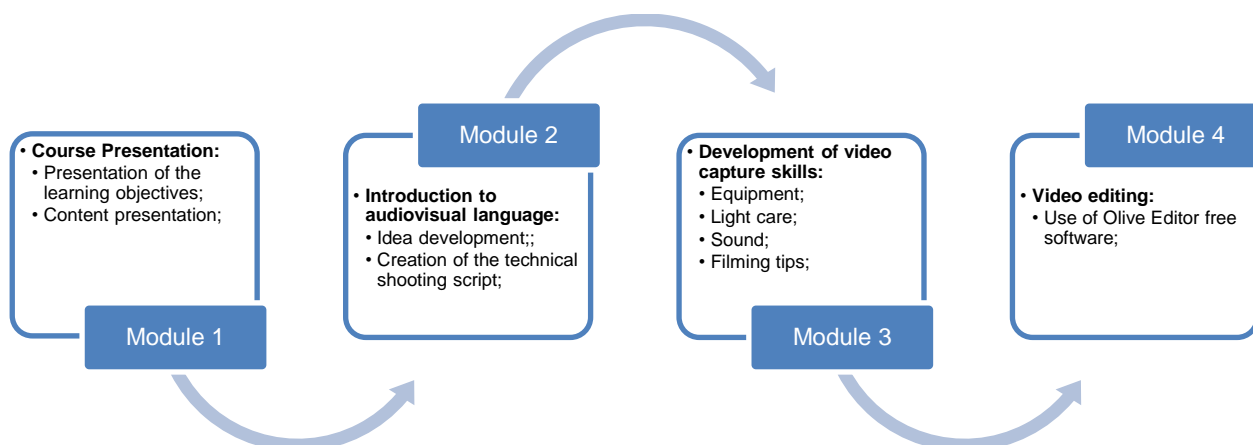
• **Course Presentation:**
  • Presentation of the learning objectives;
  • Content presentation;

Module 1

Module 2

• **Introduction to audiovisual language:**
  • Idea development;;
  • Creation of the technical shooting script;

• **Development of video capture skills:**
  • Equipment;
  • Light care;
  • Sound;
  • Filming tips;

Module 3

Module 4

• **Video editing:**
  • Use of Olive Editor free software;